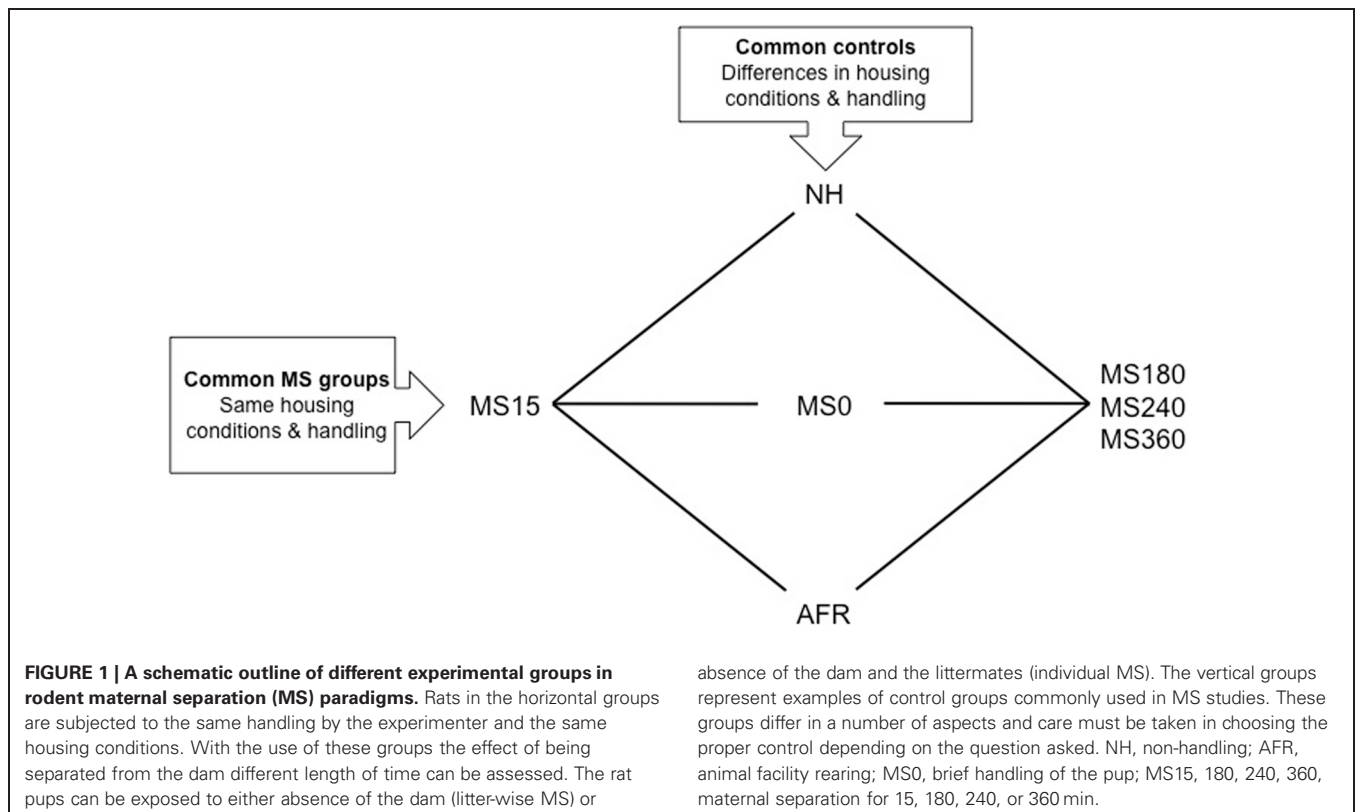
**Common controls**
Differences in housing conditions & handling

NH

**Common MS groups**
Same housing conditions & handling

MS15

MS0

MS180
MS240
MS360

AFR

**FIGURE 1 | A schematic outline of different experimental groups in rodent maternal separation (MS) paradigms.** Rats in the horizontal groups are subjected to the same handling by the experimenter and the same housing conditions. With the use of these groups the effect of being separated from the dam different length of time can be assessed. The rat pups can be exposed to either absence of the dam (litter-wise MS) or absence of the dam and the littermates (individual MS). The vertical groups represent examples of control groups commonly used in MS studies. These groups differ in a number of aspects and care must be taken in choosing the proper control depending on the question asked. NH, non-handling; AFR, animal facility rearing; MS0, brief handling of the pup; MS15, 180, 240, 360, maternal separation for 15, 180, 240, or 360 min.